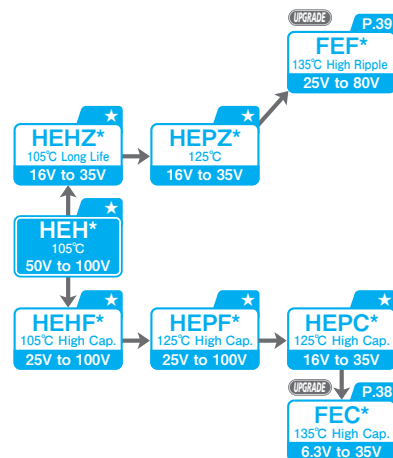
UPGRADE
P.39
FEF*
135℃ High Ripple
25V to 80V

★
HEHZ*
105℃ Long Life
16V to 35V

★
HEPZ*
125℃
16V to 35V

★
HEH*
105℃
50V to 100V

★
HEHF*
105℃ High Cap.
25V to 100V

★
HEPF*
125℃ High Cap.
25V to 100V

★
HEPC*
125℃ High Cap.
16V to 35V

UPGRADE
P.38
FEC*
135℃ High Cap.
6.3V to 35V